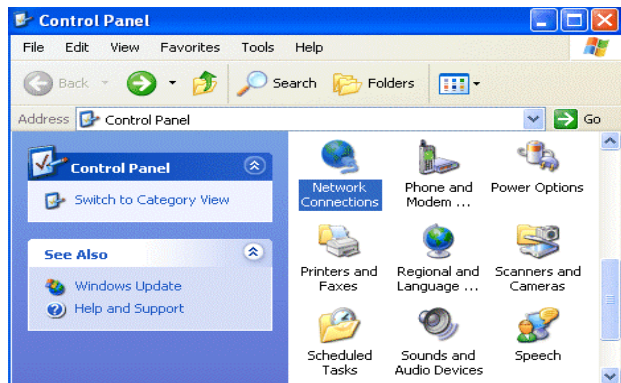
Control Panel

File Edit View Favorites Tools Help

Back Search Folders

Address Control Panel Go

Control Panel

Switch to Category View

See Also

Windows Update

Help and Support

Network Connections

Phone and Modem ...

Power Options

Printers and Faxes

Regional and Language ...

Scanners and Cameras

Scheduled Tasks

Sounds and Audio Devices

Speech